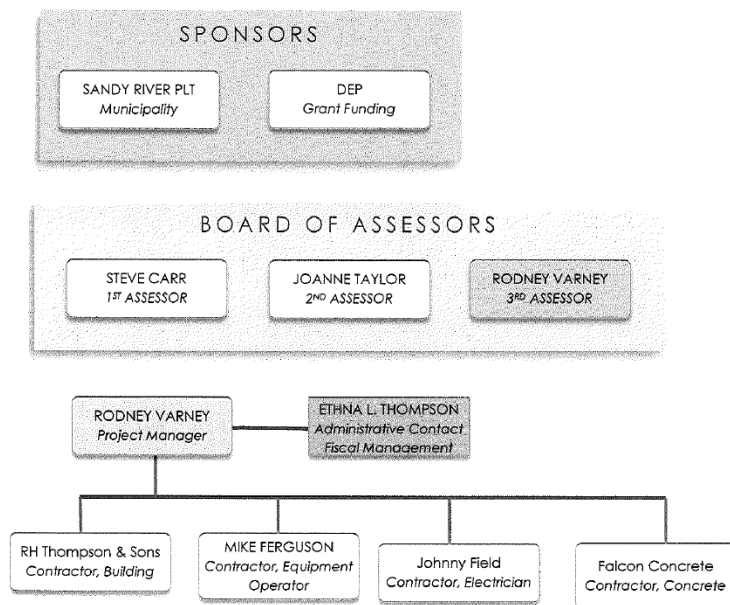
SPONSORS

SANDY RIVER PLT
Municipality

DEP
Grant Funding

BOARD OF ASSESSORS

STEVE CARR
1ST ASSESSOR

JOANNE TAYLOR
2ND ASSESSOR

RODNEY VARNEY
3RD ASSESSOR

RODNEY VARNEY
Project Manager

ETHNA L. THOMPSON
Administrative Contact
Fiscal Management

RH Thompson & Sons
Contractor, Building

MIKE FERGUSON
Contractor, Equipment Operator

Johnny Field
Contractor, Electrician

Falcon Concrete
Contractor, Concrete